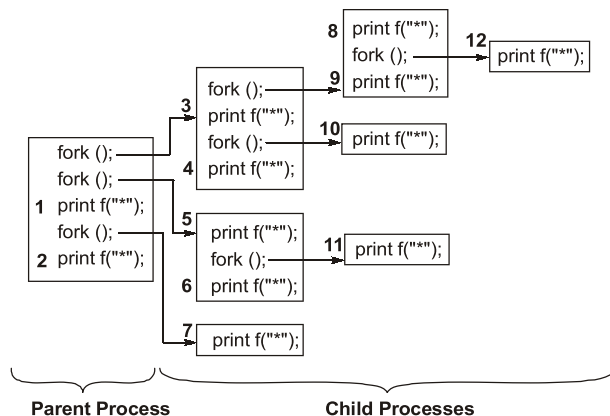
fork ();
fork ();
1 print f("*");
fork ();
2 print f("*");

fork ();
3 print f("*");
fork ();
4 print f("*");

8 print f("*");
fork ();
9 print f("*");

12 print f("*");

10 print f("*");

5 print f("*");
fork ();
6 print f("*");

11 print f("*");

7 print f("*");

Parent Process

Child Processes